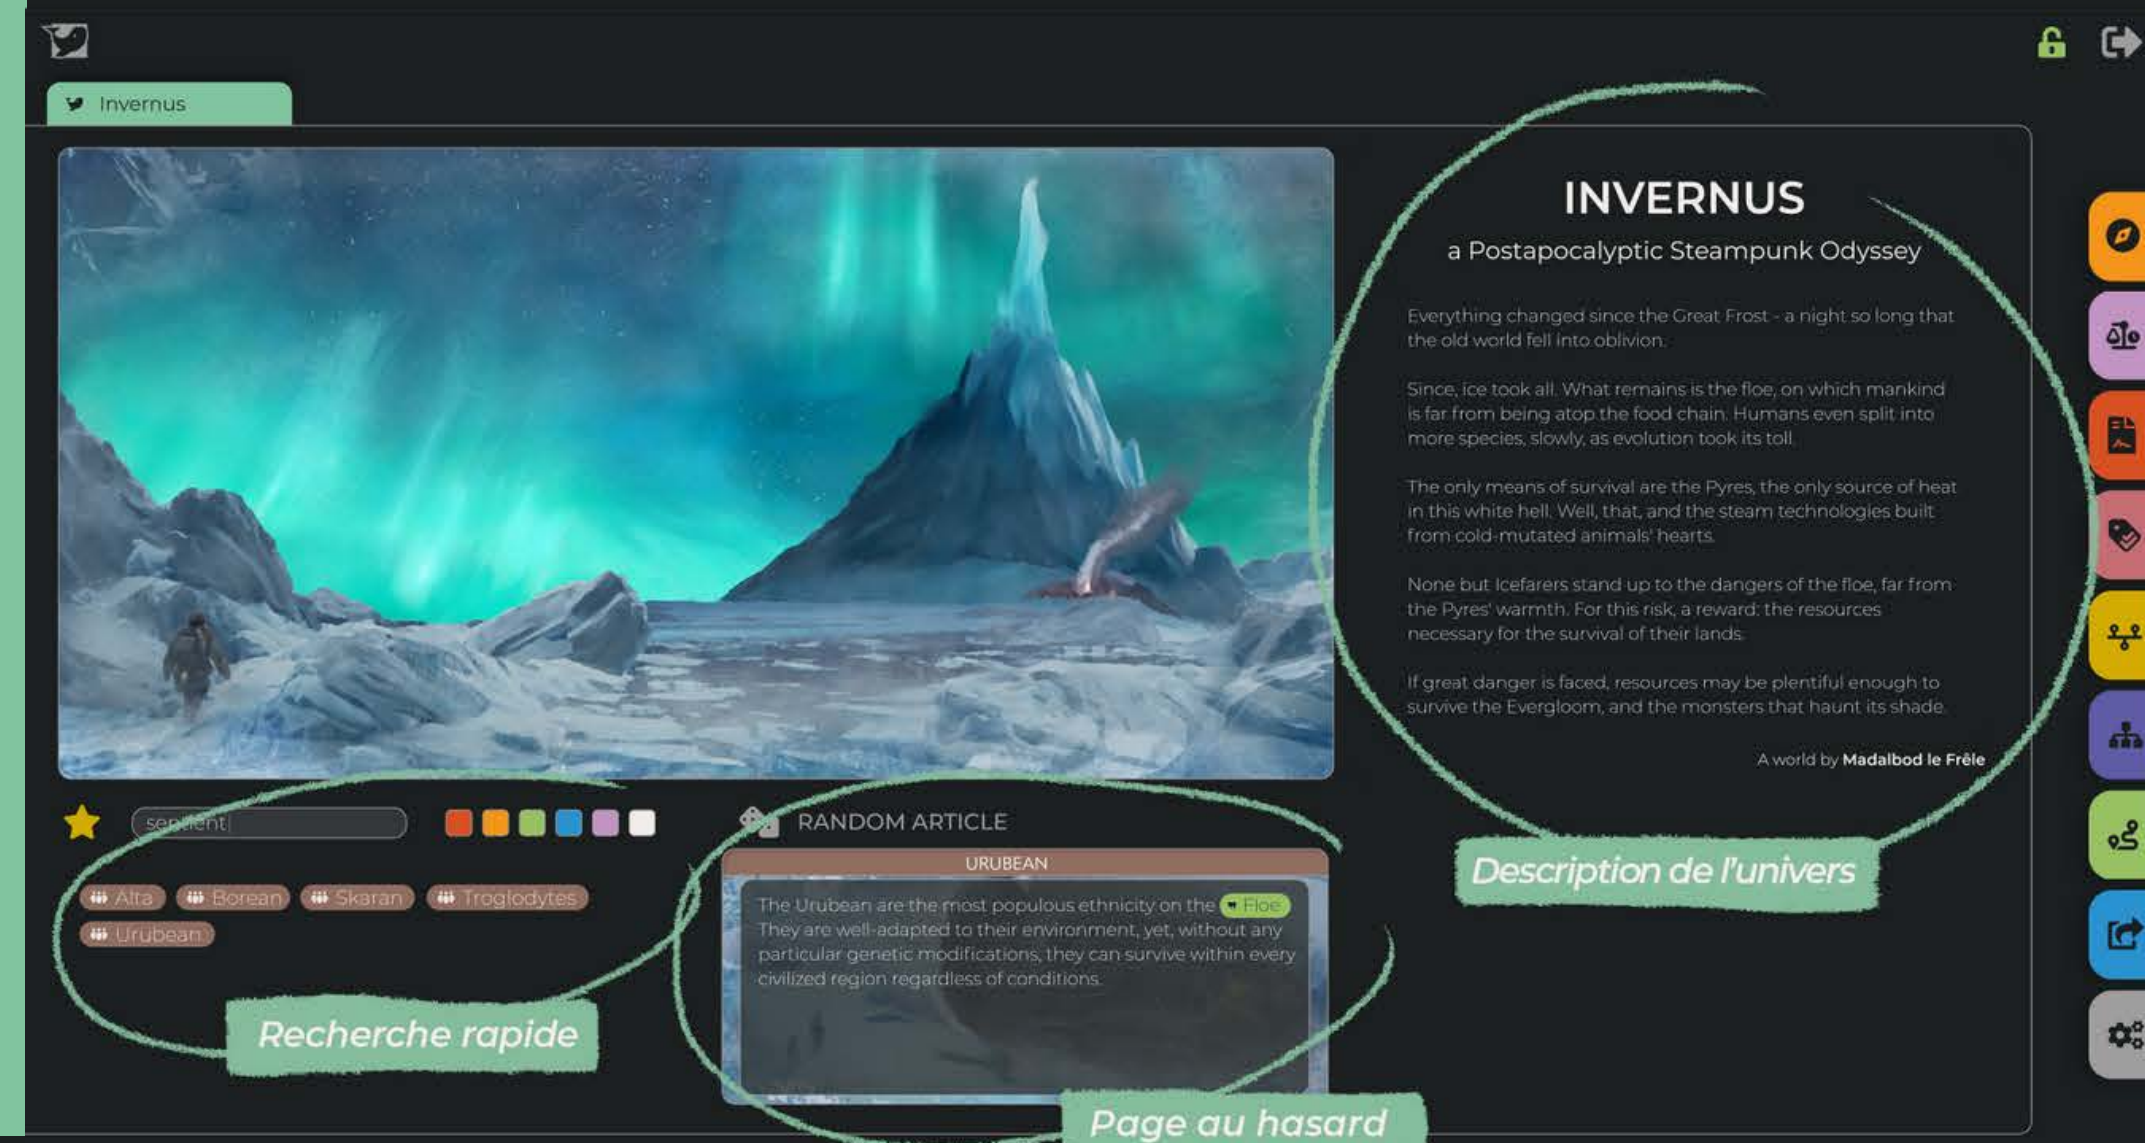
Invernus

INVERNUS

a Postapocalyptic Steampunk Odyssey

Everything changed since the Great Frost - a night so long that the old world fell into oblivion.

Since, ice took all. What remains is the floe, on which mankind is far from being atop the food chain. Humans even split into more species, slowly, as evolution took its toll.

The only means of survival are the Pyres, the only source of heat in this white hell. Well, that, and the steam technologies built from cold-mutated animals' hearts.

None but Icefarers stand up to the dangers of the floe, far from the Pyres' warmth. For this risk, a reward: the resources necessary for the survival of their lands.

If great danger is faced, resources may be plentiful enough to survive the Evergloom, and the monsters that haunt its shade.

A world by Madalbod le Frêle

sentient

RANDOM ARTICLE

URUBEAN

The Urubean are the most populous ethnicity on the Floe. They are well-adapted to their environment, yet, without any particular genetic modifications, they can survive within every civilized region regardless of conditions.

Alta Borean Skaran Troglodytes Urubean

Description de l'univers

Recherche rapide

Page au hasard